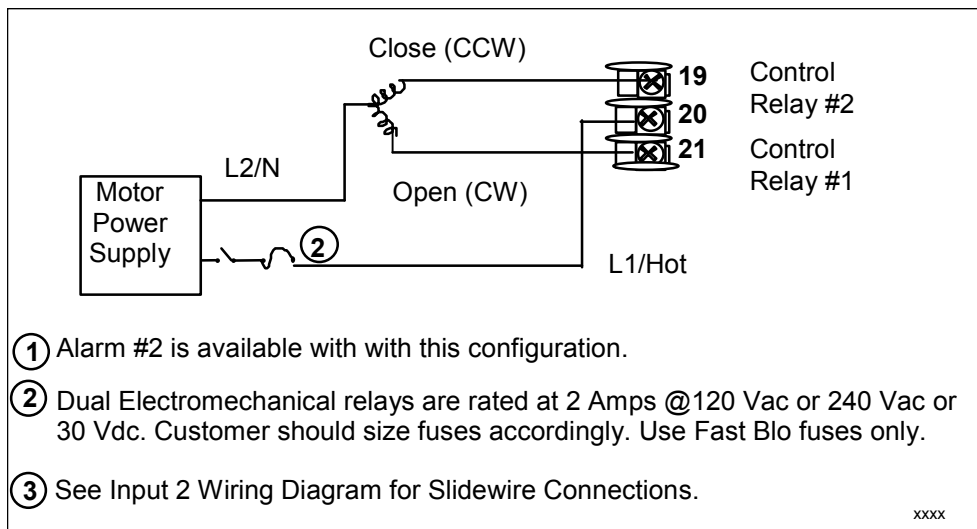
Close (CCW)

19

20

21

Control Relay #2

Control Relay #1

L2/N

Motor Power Supply

Open (CW)

2

L1/Hot

1 Alarm #2 is available with with this configuration.

2 Dual Electromechanical relays are rated at 2 Amps @120 Vac or 240 Vac or 30 Vdc. Customer should size fuses accordingly. Use Fast Blo fuses only.

3 See Input 2 Wiring Diagram for Slidewire Connections.

xxxx